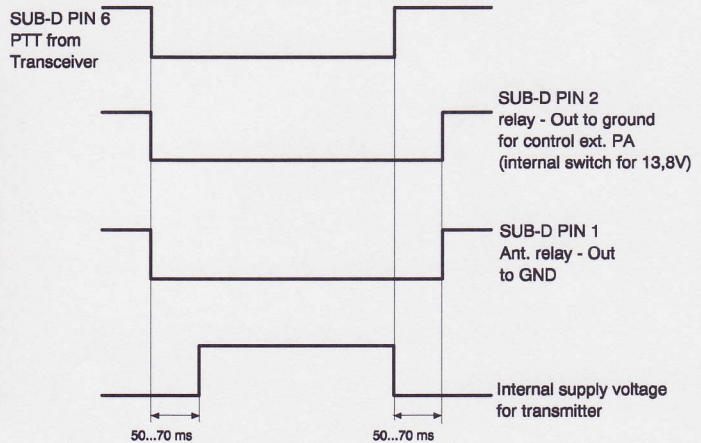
SUB-D PIN 6
PTT from
Transceiver

SUB-D PIN 2
relay - Out to ground
for control ext. PA
(internal switch for 13,8V)

SUB-D PIN 1
Ant. relay - Out
to GND

Internal supply voltage
for transmitter

50...70 ms

50...70 ms